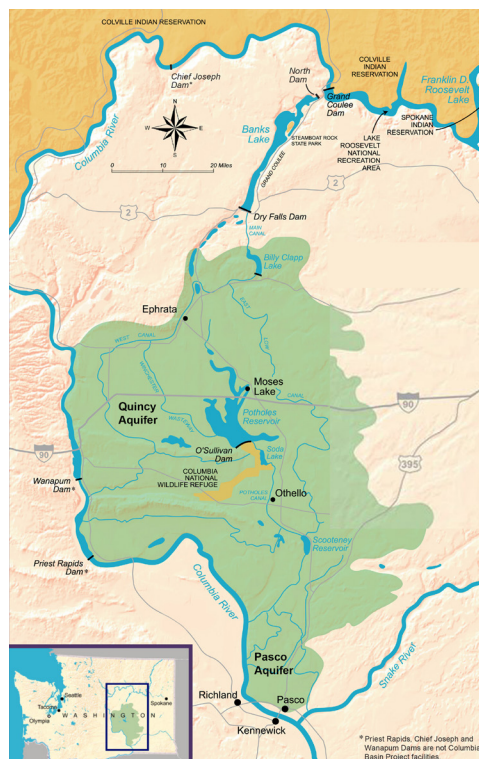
COLVILLE INDIAN RESERVATION

Chief Joseph Dam*

North Dam

Grand Coulee Dam

COLVILLE INDIAN RESERVATION

Franklin D. Roosevelt Lake

SPOKANE INDIAN RESERVATION

LAKE ROOSEVELT NATIONAL RECREATION AREA

Columbia River

Banks Lake

STEAMBOAT ROCK STATE PARK

GRAND COULEE

N
W E
S

0 10 20 Miles

2

2

Dry Falls Dam

MAIN CANAL

Billy Clapp Lake

Ephrata

WEST CANAL

EAST LOW CANAL

Moses Lake

90

Quincy Aquifer

Potholes Reservoir

O'Sullivan Dam

Soda Lake

90

COLUMBIA NATIONAL WILDLIFE REFUGE

395

Wanapum Dam*

POTHOLES CANAL

Othello

Scooteney Reservoir

Priest Rapids Dam*

Columbia River

Pasco Aquifer

Snake River

Seattle

Tacoma

Olympia

WASHINGTON

Spokane

Richland

Pasco

Kennewick

* Priest Rapids, Chief Joseph and Wanapum Dams are not Columbia Basin Project facilities